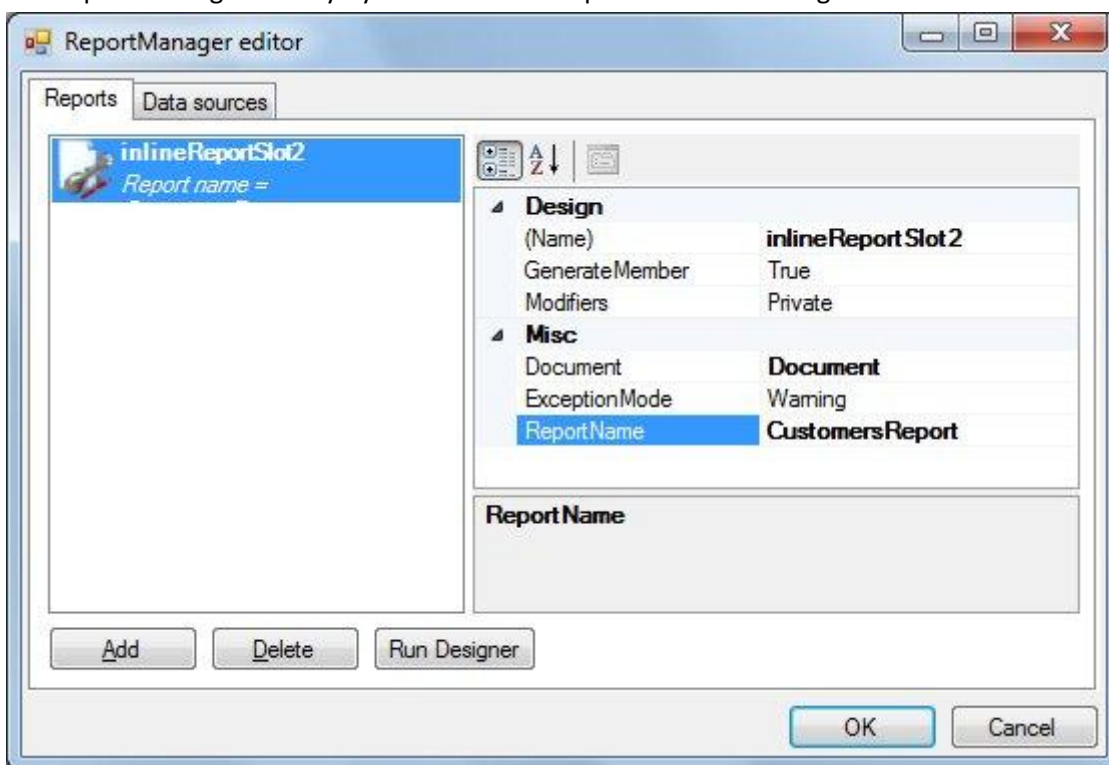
ReportManager editor

Reports | Data sources

inlineReportSlot2
Report name =

Design
| | |
|---|---|
| (Name) | inlineReportSlot2 |
| GenerateMember | True |
| Modifiers | Private |

Misc
| | |
|---|---|
| Document | Document |
| ExceptionMode | Warning |
| ReportName | CustomersReport |

ReportName

Add | Delete | Run Designer

OK | Cancel